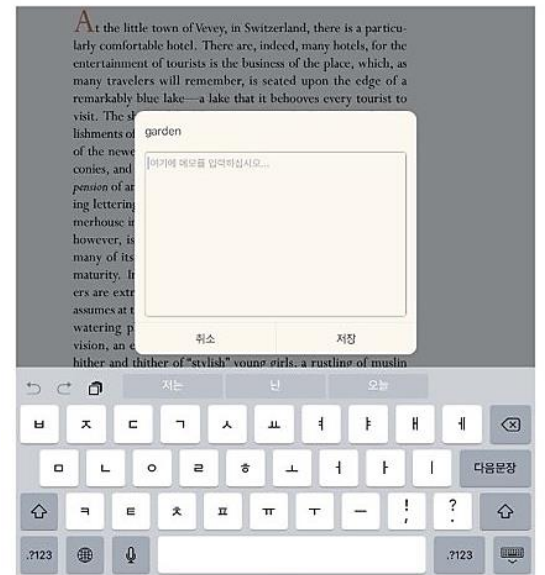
At the little town of Vevey, in Switzerland, there is a particularly comfortable hotel. There are, indeed, many hotels, for the entertainment of tourists is the business of the place, which, as many travelers will remember, is seated upon the edge of a remarkably blue lake—a lake that it behooves every tourist to visit. The sh

lishments of

of the newe

conies, and

pension of ar

ing lettering

merhouse i

however, is

many of its

maturity. I

ers are extr

assumes at t

watering p

vision, an e

hither and thither of "stylish" young girls, a rustling of muslin

garden

여기에 메모를 입력하십시오...

취소

저장

지는

난

오늘

ㅂ ㅈ ㄷ ㄱ ㅅ ㅛ ㅕ ㅑ ㅐ ㅔ

ㅁ ㄴ ㅇ ㄹ ㅎ ㅗ ㅓ ㅏ ㅣ 다음문장

ㅋ ㅌ ㅊ ㅍ ㅠ ㅜ ㅡ ! , ? .

.?123

.?123